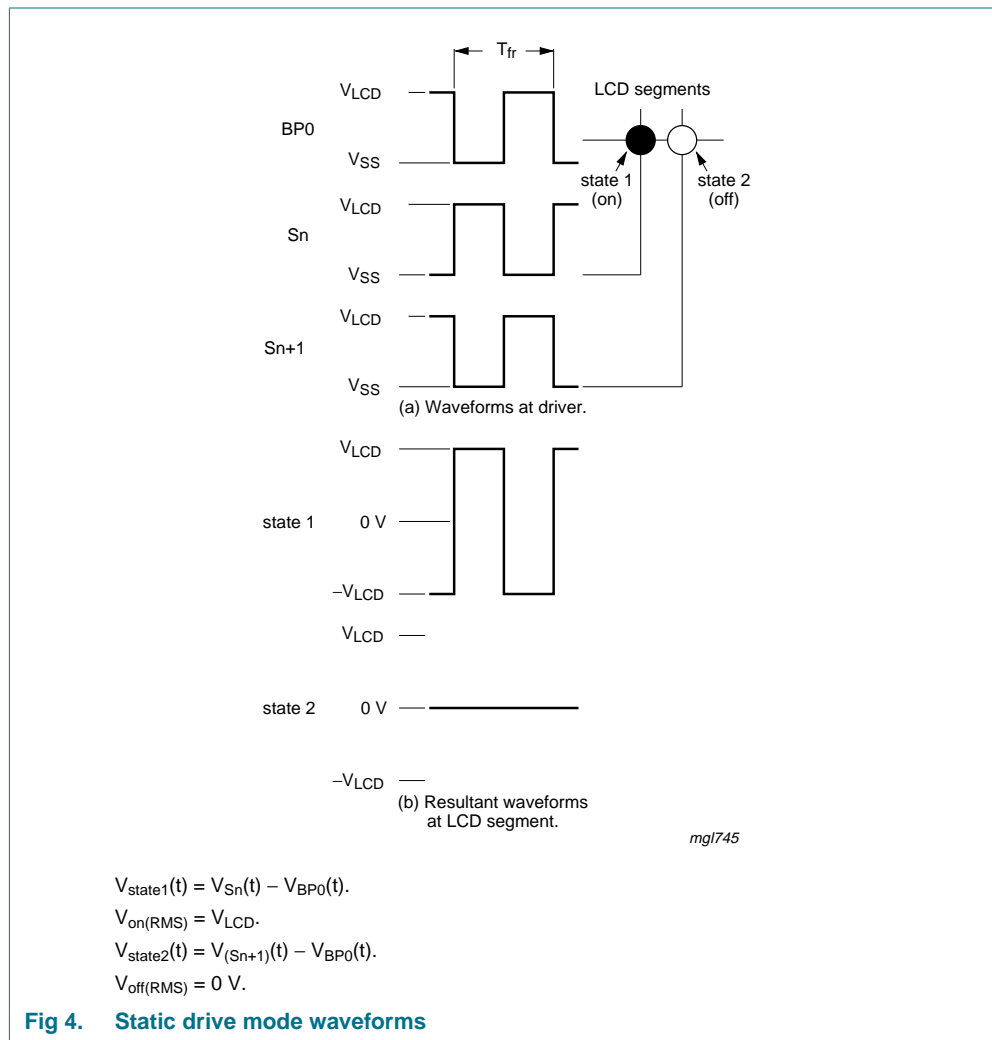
$T_{fr}$

LCD segments

BP0

$V_{LCD}$

$V_{SS}$

state 1 (on)

state 2 (off)

Sn

$V_{LCD}$

$V_{SS}$

Sn+1

$V_{LCD}$

$V_{SS}$

(a) Waveforms at driver.

state 1

$V_{LCD}$

0 V

$-V_{LCD}$

state 2

$V_{LCD}$

0 V

$-V_{LCD}$

(b) Resultant waveforms at LCD segment.

mgl745

$V_{state1}(t) = V_{Sn}(t) - V_{BP0}(t)$.

$V_{on(RMS)} = V_{LCD}$.

$V_{state2}(t) = V_{(Sn+1)}(t) - V_{BP0}(t)$.

$V_{off(RMS)} = 0$ V.

Fig 4. Static drive mode waveforms